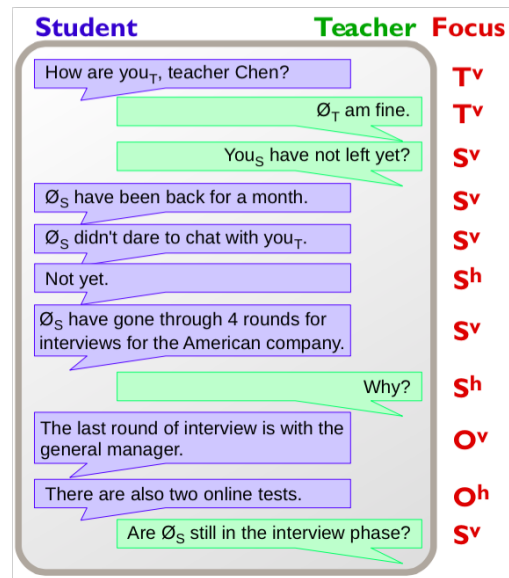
Student Teacher Focus

How are you$_T$, teacher Chen? $T^v$

Ø$_T$ am fine. $T^v$

You$_S$ have not left yet? $S^v$

Ø$_S$ have been back for a month. $S^v$

Ø$_S$ didn't dare to chat with you$_T$. $S^v$

Not yet. $S^h$

Ø$_S$ have gone through 4 rounds for interviews for the American company. $S^v$

Why? $S^h$

The last round of interview is with the general manager. $O^v$

There are also two online tests. $O^h$

Are Ø$_S$ still in the interview phase? $S^v$